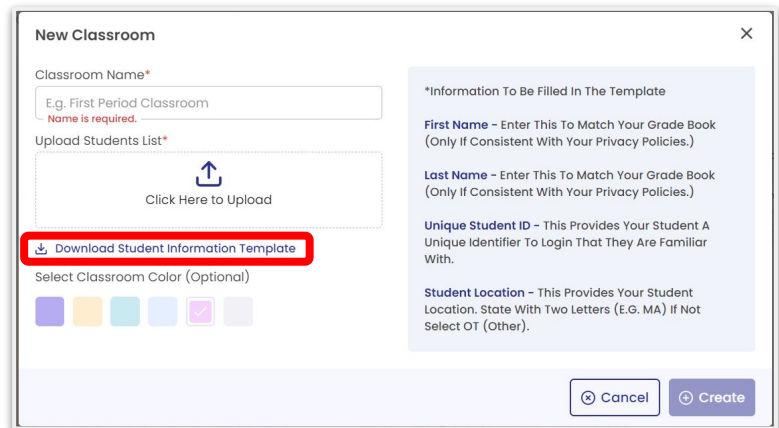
New Classroom

×

Classroom Name*

E.g. First Period Classroom

Name is required.

Upload Students List*

Click Here to Upload

Download Student Information Template

Select Classroom Color (Optional)

*Information To Be Filled In The Template

First Name - Enter This To Match Your Grade Book (Only If Consistent With Your Privacy Policies.)

Last Name - Enter This To Match Your Grade Book (Only If Consistent With Your Privacy Policies.)

Unique Student ID - This Provides Your Student A Unique Identifier To Login That They Are Familiar With.

Student Location - This Provides Your Student Location. State With Two Letters (E.G. MA) If Not Select OT (Other).

Cancel

Create